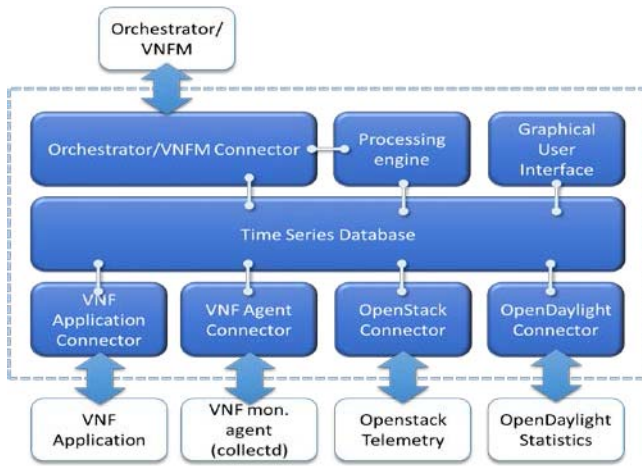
Orchestrator/ VNFM

Orchestrator/VNFM Connector

Processing engine

Graphical User Interface

Time Series Database

VNF Application Connector

VNF Agent Connector

OpenStack Connector

OpenDaylight Connector

VNF Application

VNF mon. agent (collectd)

Openstack Telemetry

OpenDaylight Statistics